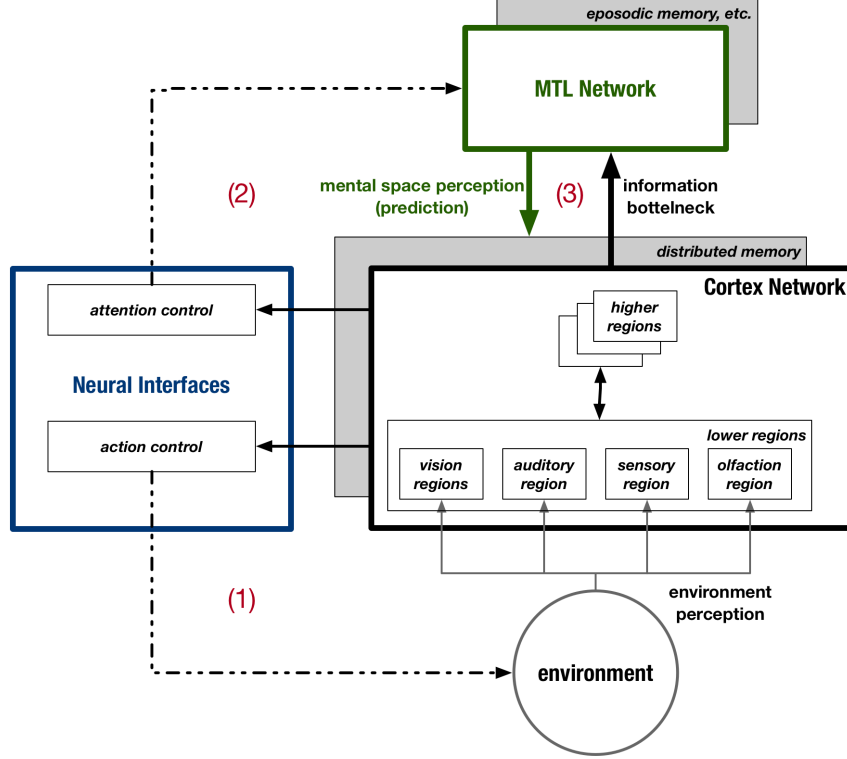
eposodic memory, etc.

MTL Network

(2)

mental space perception (prediction)

(3)

information bottelneck

distributed memory

Cortex Network

attention control

higher regions

Neural Interfaces

action control

lower regions

vision regions

auditory region

sensory region

olfaction region

(1)

environment perception

environment